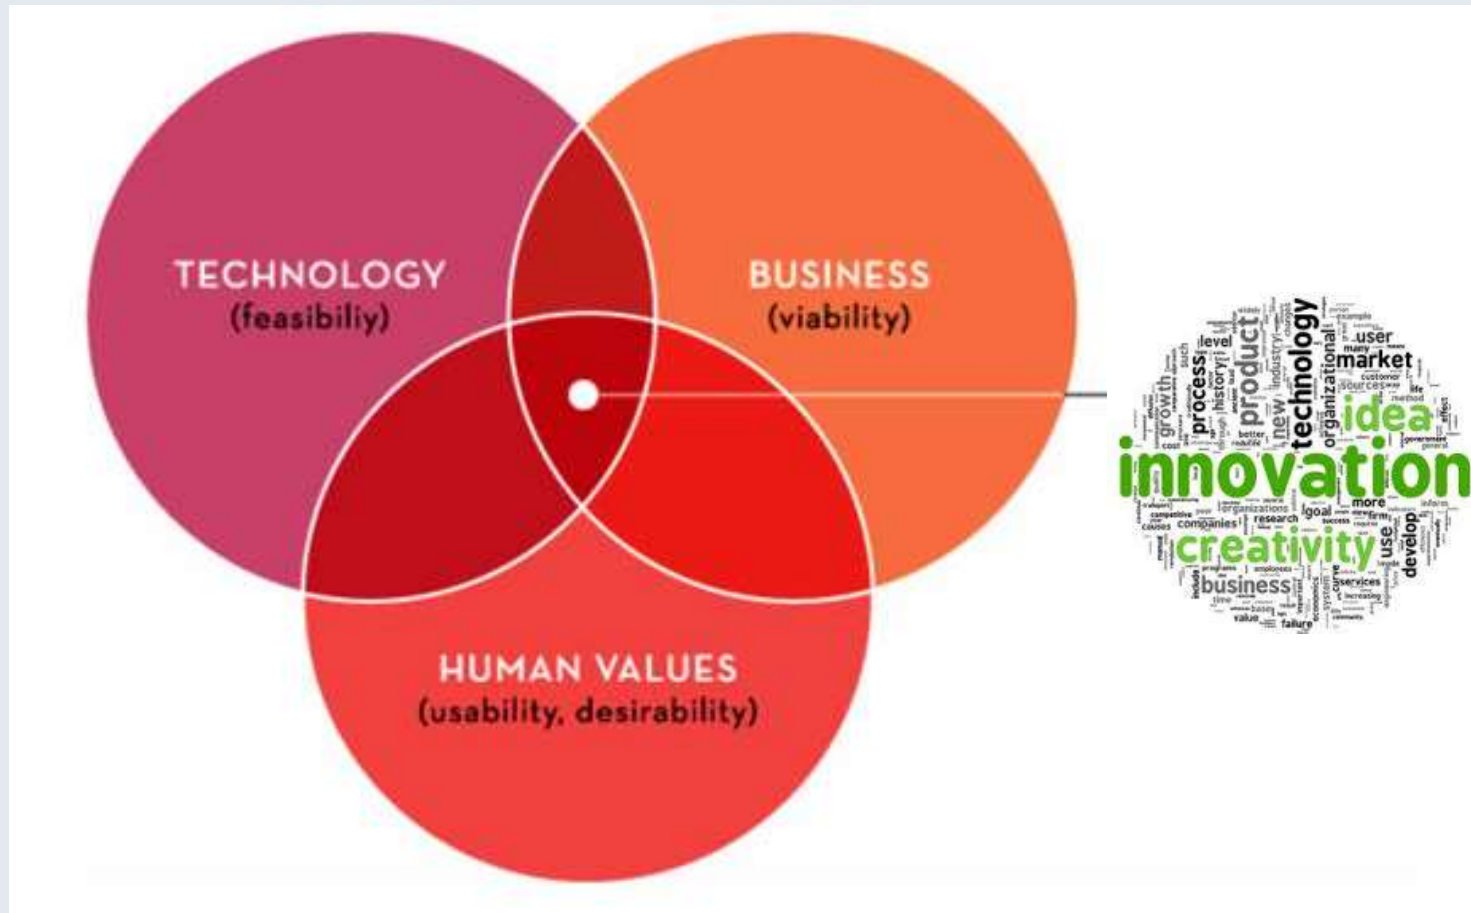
TECHNOLOGY
(feasibiliy)

BUSINESS
(viability)

HUMAN VALUES
(usability, desirability)

level
user
market
growth
process
history
product
new
industry
technology
organizational
sources
idea
innovation
more
companies
research
goal
creativity
use
develop
business
services
value
failure
system